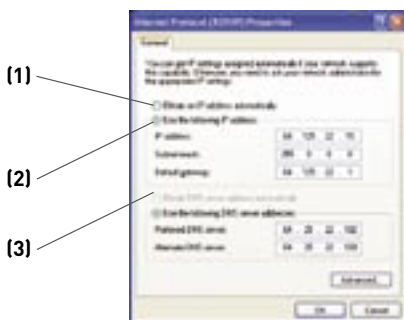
Internet Protocol (TCP/IP) Properties

General

You can get IP settings assigned automatically if your network supports this capability. Otherwise, you need to ask your network administrator for the appropriate IP settings.

(1) Obtain an IP address automatically

(2) Use the following IP address:

IP address: 64 . 125 . 22 . 15

Subnet mask: 255 . 0 . 0 . 0

Default gateway: 64 . 125 . 22 . 1

Obtain DNS server address automatically

(3) Use the following DNS server addresses:

Preferred DNS server: 64 . 25 . 22 . 102

Alternate DNS server: 64 . 25 . 22 . 103

Advanced...

OK Cancel